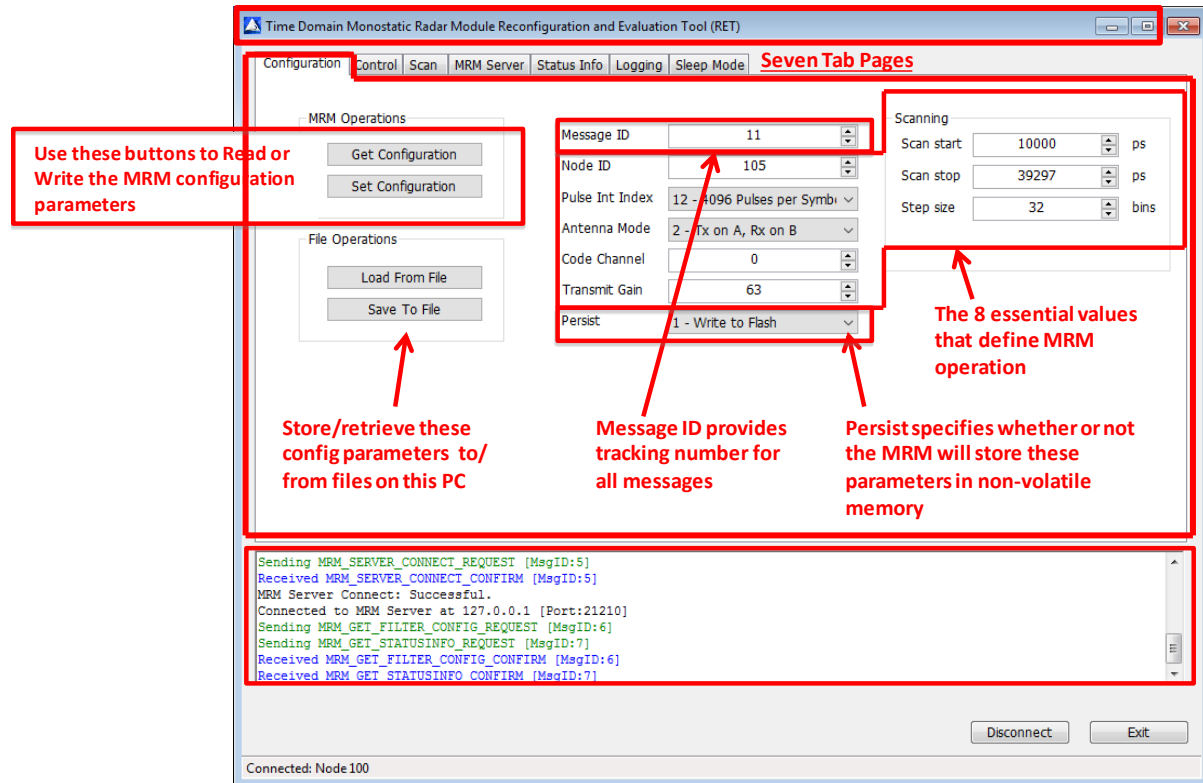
Time Domain Monostatic Radar Module Reconfiguration and Evaluation Tool (RET)

Configuration | Control | Scan | MRM Server | Status Info | Logging | Sleep Mode

Seven Tab Pages

MRM Operations

Get Configuration

Set Configuration

Use these buttons to Read or Write the MRM configuration parameters

File Operations

Load From File

Save To File

Message ID 11

Node ID 105

Pulse Int Index 12 - 4096 Pulses per Symbo

Antenna Mode 2 - Tx on A, Rx on B

Code Channel 0

Transmit Gain 63

Persist 1 - Write to Flash

Scanning

Scan start 10000 ps

Scan stop 39297 ps

Step size 32 bins

The 8 essential values that define MRM operation

Store/retrieve these config parameters to/ from files on this PC

Message ID provides tracking number for all messages

Persist specifies whether or not the MRM will store these parameters in non-volatile memory

Sending MRM_SERVER_CONNECT_REQUEST [MsgID:5]
Received MRM_SERVER_CONNECT_CONFIRM [MsgID:5]
MRM Server Connect: Successful.
Connected to MRM Server at 127.0.0.1 [Port:21210]
Sending MRM_GET_FILTER_CONFIG_REQUEST [MsgID:6]
Sending MRM_GET_STATUSINFO_REQUEST [MsgID:7]
Received MRM_GET_FILTER_CONFIG_CONFIRM [MsgID:6]
Received MRM_GET_STATUSINFO_CONFIRM [MsgID:7]

Disconnect

Exit

Connected: Node 100